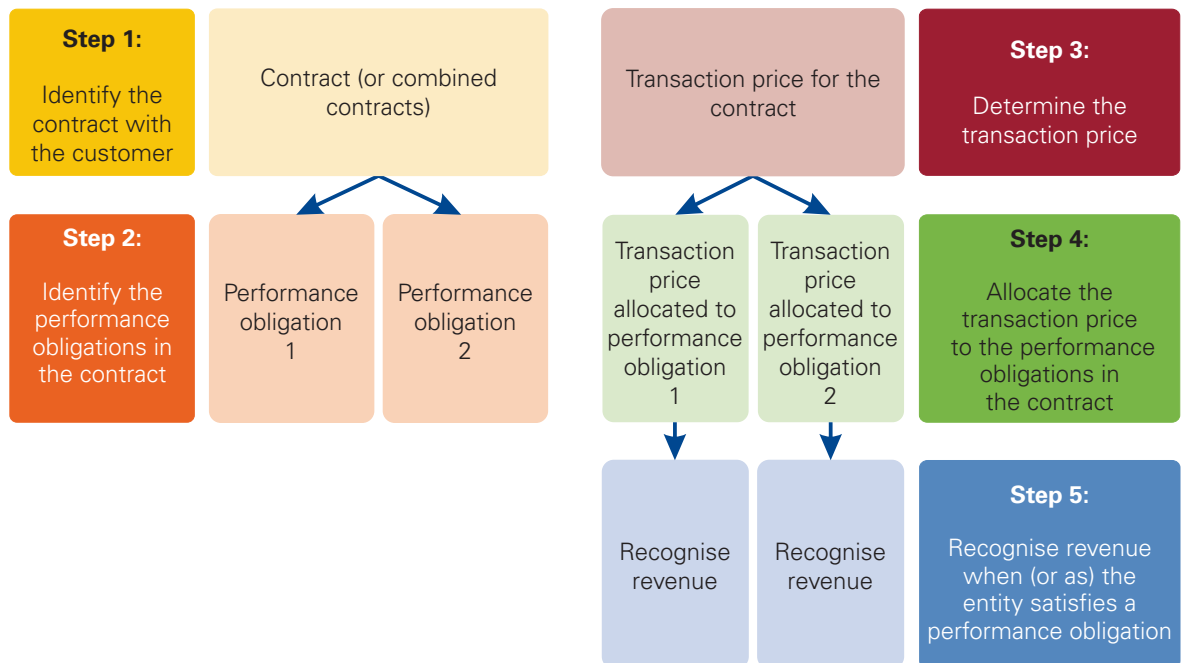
Step 1:

Identify the contract with the customer

Contract (or combined contracts)

Transaction price for the contract

Step 3:

Determine the transaction price

Step 2:

Identify the performance obligations in the contract

Performance obligation 1

Performance obligation 2

Transaction price allocated to performance obligation 1

Transaction price allocated to performance obligation 2

Step 4:

Allocate the transaction price to the performance obligations in the contract

Recognise revenue

Recognise revenue

Step 5:

Recognise revenue when (or as) the entity satisfies a performance obligation